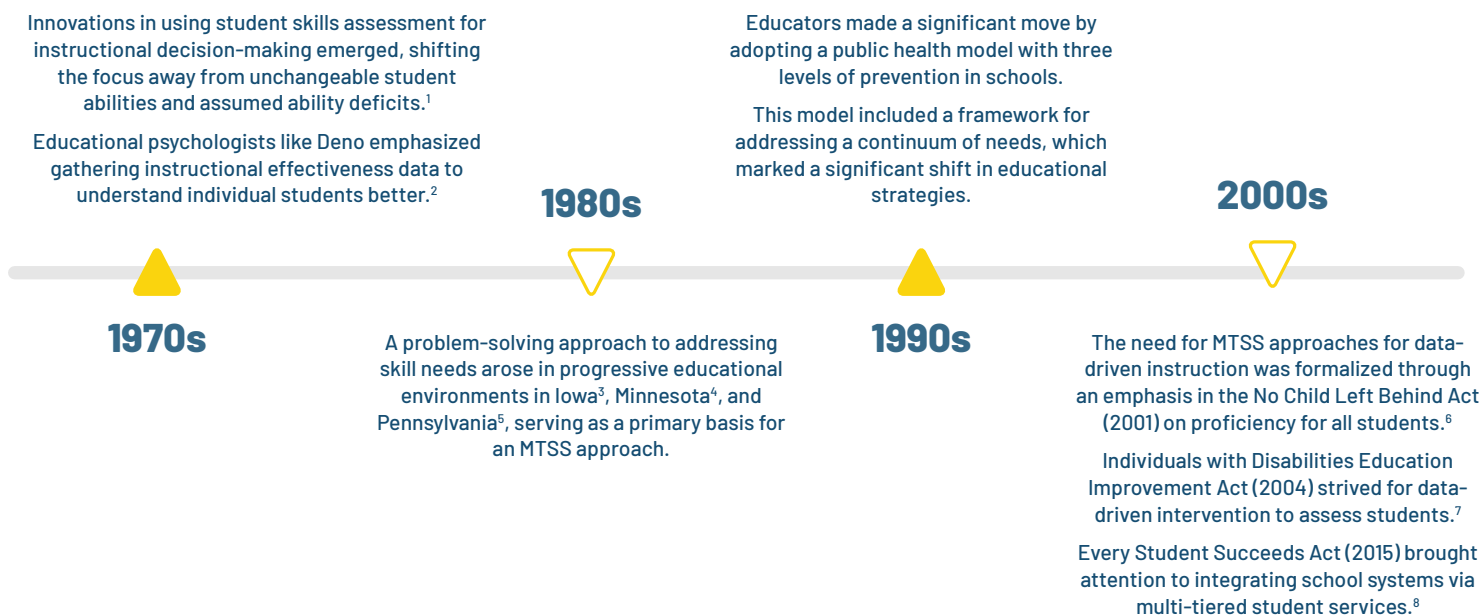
Innovations in using student skills assessment for instructional decision-making emerged, shifting the focus away from unchangeable student abilities and assumed ability deficits.$^1$

Educational psychologists like Deno emphasized gathering instructional effectiveness data to understand individual students better.$^2$

1970s

1980s

A problem-solving approach to addressing skill needs arose in progressive educational environments in Iowa$^3$, Minnesota$^4$, and Pennsylvania$^5$, serving as a primary basis for an MTSS approach.

Educators made a significant move by adopting a public health model with three levels of prevention in schools.

This model included a framework for addressing a continuum of needs, which marked a significant shift in educational strategies.

1990s

2000s

The need for MTSS approaches for data-driven instruction was formalized through an emphasis in the No Child Left Behind Act (2001) on proficiency for all students.$^6$

Individuals with Disabilities Education Improvement Act (2004) strived for data-driven intervention to assess students.$^7$

Every Student Succeeds Act (2015) brought attention to integrating school systems via multi-tiered student services.$^8$